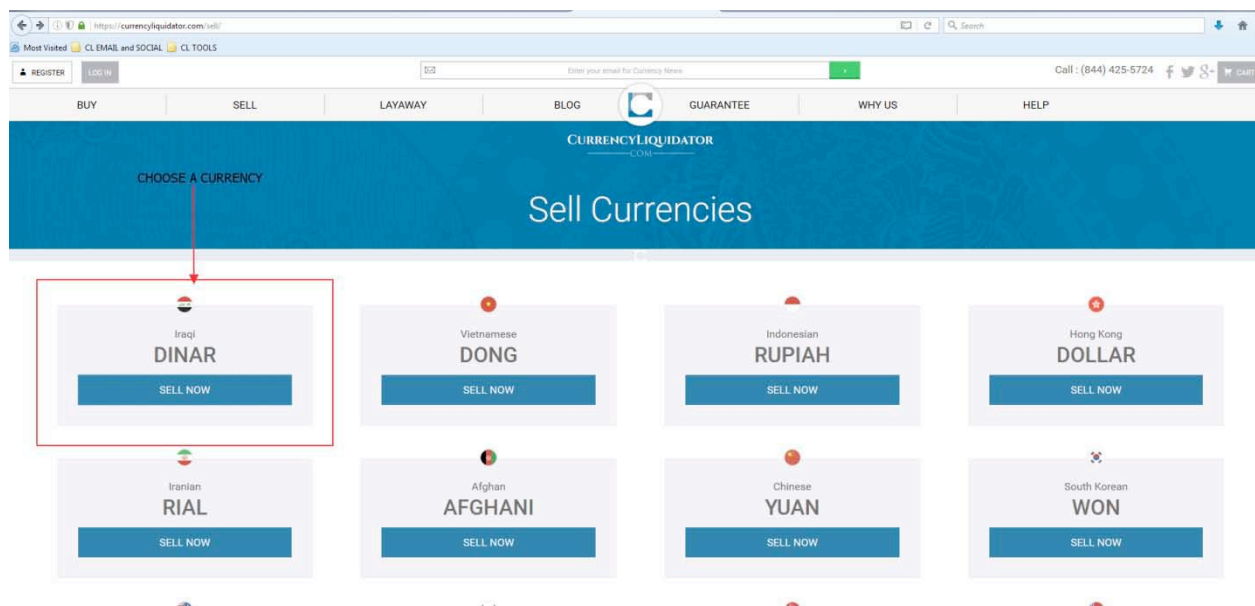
https://currencyliquidator.com/sell/

Search

Most Visited CL EMAIL and SOCIAL CL TOOLS

REGISTER LOG IN

Enter your email for Currency News

Call : (844) 425-5724

CART

BUY SELL LAYAWAY BLOG GUARANTEE WHY US HELP

CURRENCYLIQUIDATOR .COM

CHOOSE A CURRENCY

Sell Currencies

Iraqi
DINAR
SELL NOW

Vietnamese
DONG
SELL NOW

Indonesian
RUPIAH
SELL NOW

Hong Kong
DOLLAR
SELL NOW

Iranian
RIAL
SELL NOW

Afghan
AFGHANI
SELL NOW

Chinese
YUAN
SELL NOW

South Korean
WON
SELL NOW